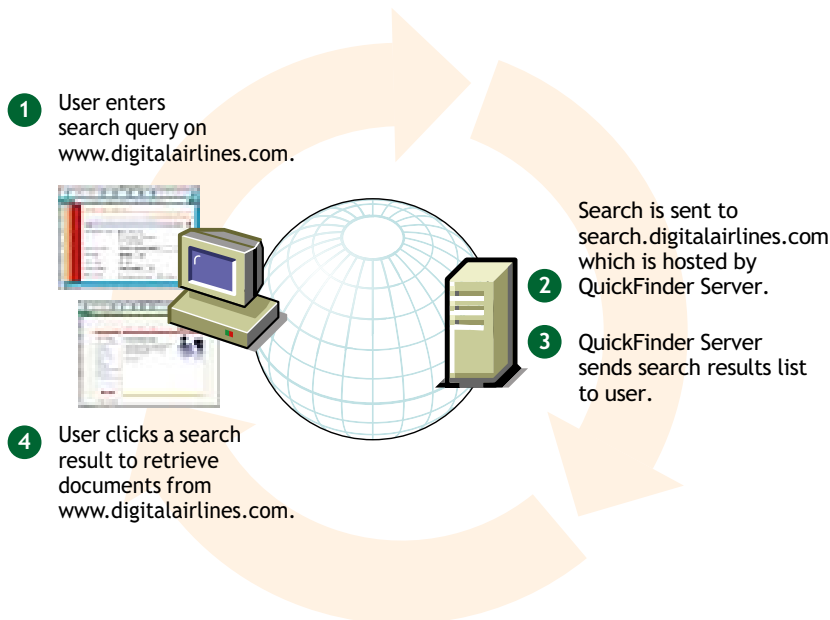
1 User enters search query on www.digitalairlines.com.

Search is sent to search.digitalairlines.com which is hosted by QuickFinder Server.

2

3 QuickFinder Server sends search results list to user.

4 User clicks a search result to retrieve documents from www.digitalairlines.com.